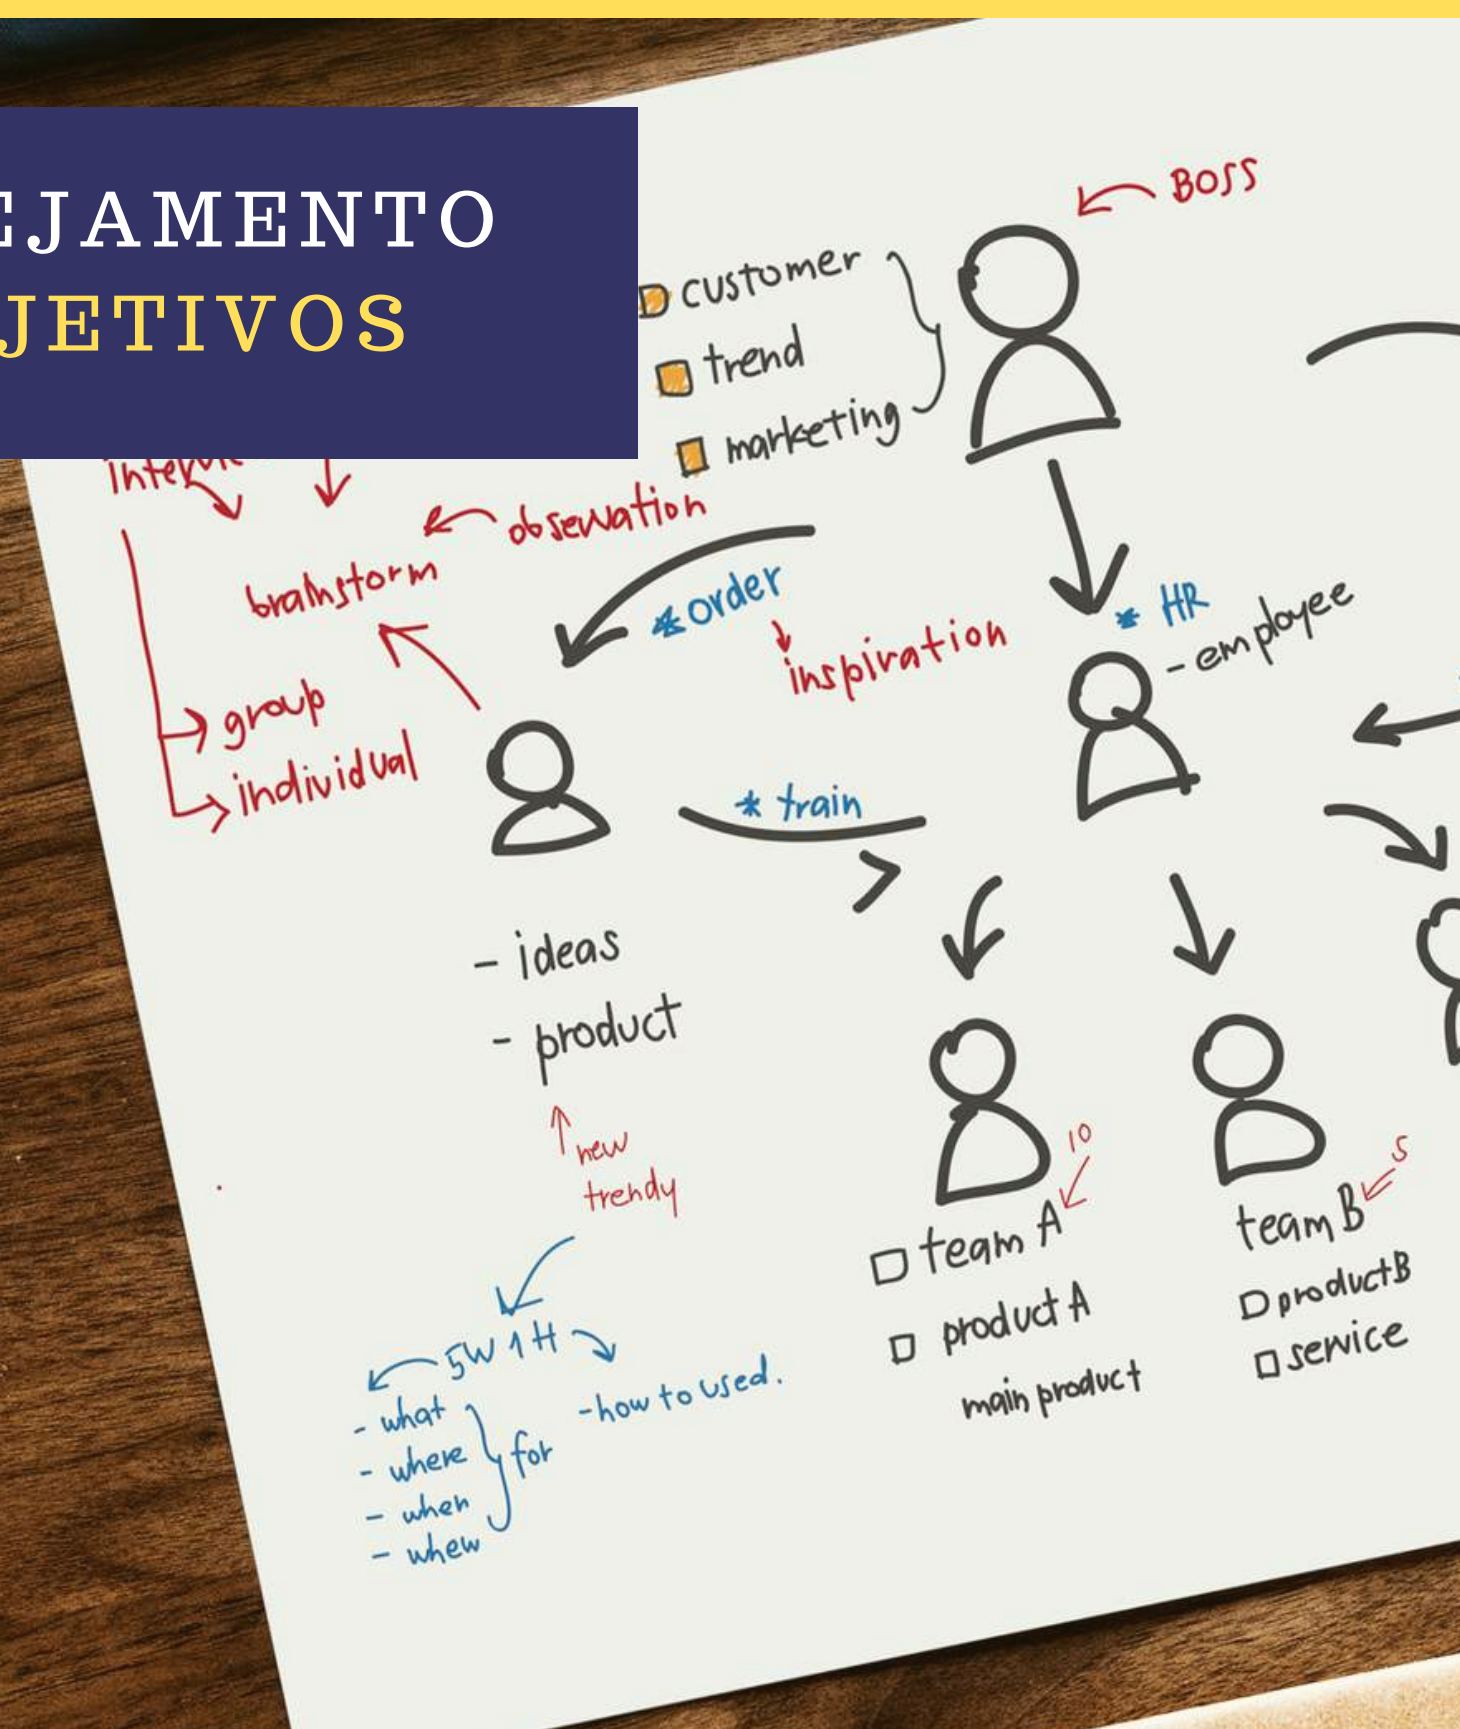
EJAMENTO
JETIVOS

BOSS
customer
trend
marketing
Interv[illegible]
observation
brainstorm
group
individual
order
inspiration
HR
- employee
train
- ideas
- product
new
trendy
5W 1H
- what
- where
- when
- whew
for
- how to used.
team A
10
product A
main product
team B
5
product B
service